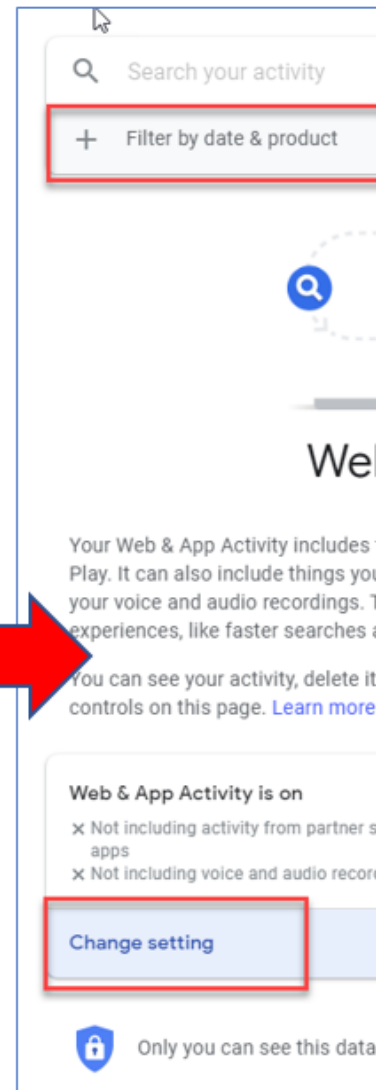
Search your activity

+ Filter by date & product

Web

Your Web & App Activity includes
Play. It can also include things you
your voice and audio recordings.
experiences, like faster searches

You can see your activity, delete it
controls on this page. Learn more

Web & App Activity is on

× Not including activity from partner s apps

× Not including voice and audio reco

Change setting

Only you can see this data